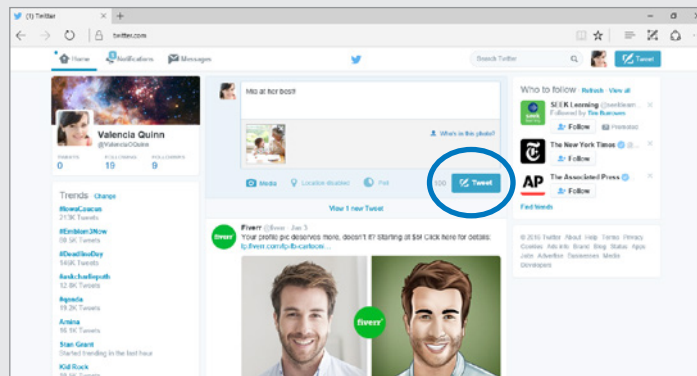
(1) Twitter
twitter.com
Home Notifications Messages
Search Twitter
Tweet
Valencia Quinn
@ValenciaQuinn
TWEETS 0 FOLLOWING 19 FOLLOWERS 9
Mia at her best!
Who's in this photo?
Media Location disabled Poll 100 Tweet
View 1 new Tweet
Fiverr @fiverr · Jan 3
Your profile pic deserves more, doesn't it? Starting at $5! Click here for details: fp.fiverr.com/fp-fb-cartoon...
fiverr
Trends · Change
#IowaCaucus
213K Tweets
#Emblam3Now
98.5K Tweets
#DeathlessDay
149K Tweets
#askchallepath
12.8K Tweets
#goeda
19.2K Tweets
Amina
96.1K Tweets
Stan Grant
Started trending in the last hour
Kid Rock
Who to follow · Refresh · View all
SEEK Learning @seeklearn
Followed by Tim Burrows
Follow Promoted
The New York Times @nytimes
Follow
The Associated Press @AP
Follow
Find friends
© 2016 Twitter About Help Terms Privacy Cookies Ads info Brand Blog Status Apps Jobs Advertise Businesses Media Developers